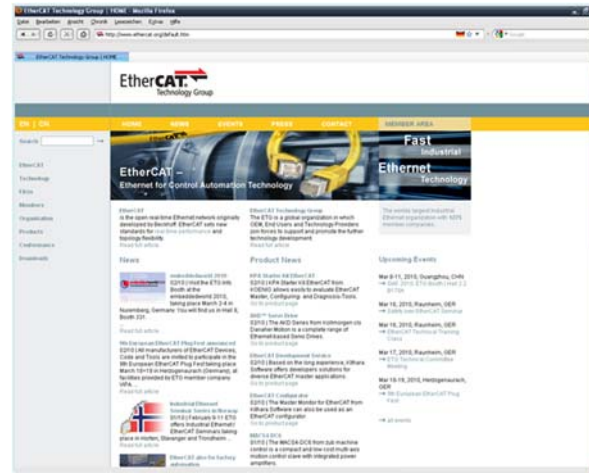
EtherCAT Technology Group | HOME - Mozilla Firefox

Datei Bearbeiten Ansicht Chronik Lesezeichen Extras Hilfe

http://www.ethercat.org/default.htm

EtherCAT Technology Group | HOME

EtherCAT Technology Group

EN | CN

HOME NEWS EVENTS PRESS CONTACT MEMBER AREA

Search

EtherCAT
Technology
FAQs
Members
Organization
Products
Conferences
Downloads

Fast Industrial Ethernet Technology

EtherCAT – Ethernet for Control Automation Technology

EtherCAT
is the open real-time Ethernet network originally developed by Beckhoff. EtherCAT sets new standards for real-time performance and topology flexibility.
Read full article

EtherCAT Technology Group
The ETG is a global organization in which OEM, End Users and Technology Providers join forces to support and promote the further technology development.
Read full article

The world's largest Industrial Ethernet organization with 1275 member companies.

News

Product News

Upcoming Events

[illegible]

Mar 8-11, 2010, Guangzhou, CHN

Mar 16, 2010, Raunheim, GER

Mar 16, 2010, Raunheim, GER

Mar 17, 2010, Raunheim, GER

Mar 18-19, 2010, Heidgenaurach, GER

all events

Industrial Ethernet Seminar Series in Norway

EtherCAT also for factory automation